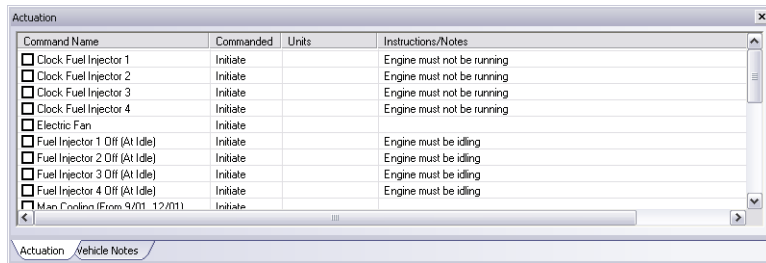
Actuation

| Command Name | Commanded | Units | Instructions/Notes |
|---|---|---|---|
| Clock Fuel Injector 1 | Initiate | | Engine must not be running |
| Clock Fuel Injector 2 | Initiate | | Engine must not be running |
| Clock Fuel Injector 3 | Initiate | | Engine must not be running |
| Clock Fuel Injector 4 | Initiate | | Engine must not be running |
| Electric Fan | Initiate | | |
| Fuel Injector 1 Off (At Idle) | Initiate | | Engine must be idling |
| Fuel Injector 2 Off (At Idle) | Initiate | | Engine must be idling |
| Fuel Injector 3 Off (At Idle) | Initiate | | Engine must be idling |
| Fuel Injector 4 Off (At Idle) | Initiate | | Engine must be idling |
| Map Cooling (From 9/01, 12/01) | Initiate | | |

Actuation Vehicle Notes